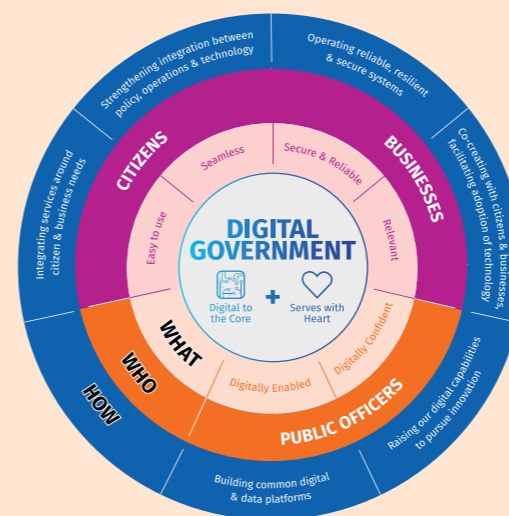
DIGITAL GOVERNMENT

Digital to the Core

+

Serves with Heart

Seamless

Secure & Reliable

Relevant

Digitally Confident

Digitally Enabled

Easy to use

WHAT

CITIZENS

BUSINESSES

PUBLIC OFFICERS

WHO

HOW

Strengthening integration between policy, operations & technology

Operating reliable, resilient & secure systems

Co-creating with citizens & businesses, facilitating adoption of technology

Raising our digital capabilities to pursue innovation

Building common digital & data platforms

Integrating services around citizen & business needs